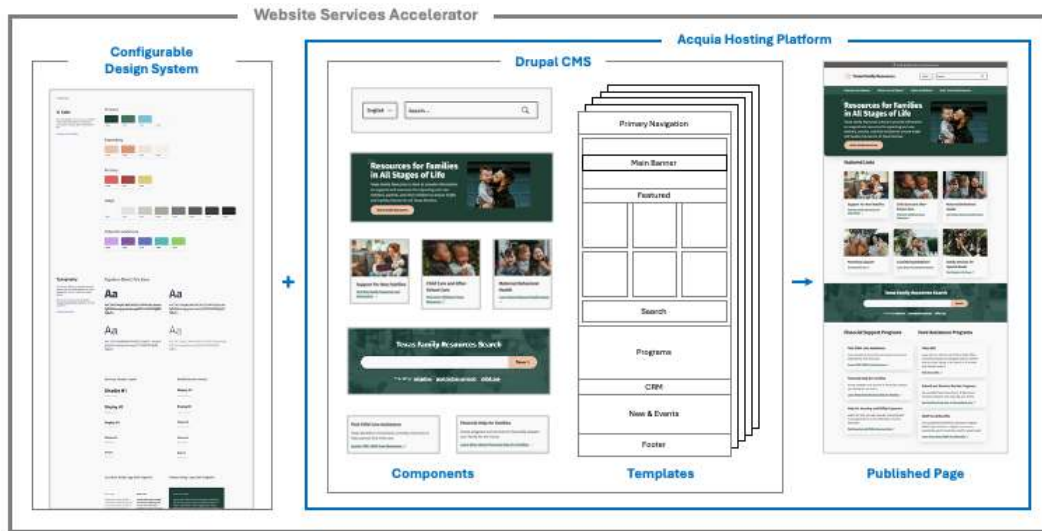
Website Services Accelerator

Configurable Design System

Typography

Aa

Aa

Aa

Aa

+

Acquia Hosting Platform

Drupal CMS

English

Search...

Resources for Families in All Stages of Life

Support for New Families

Child Care and Other School Care

Maternal Behavioral Health

Texas Family Resources Search

Components

Primary Navigation

Main Banner

Featured

Search

Programs

CRM

New & Events

Footer

Templates

Resources for Families in All Stages of Life

Featured Links

Financial Support Programs

Food Assistance Programs

Published Page